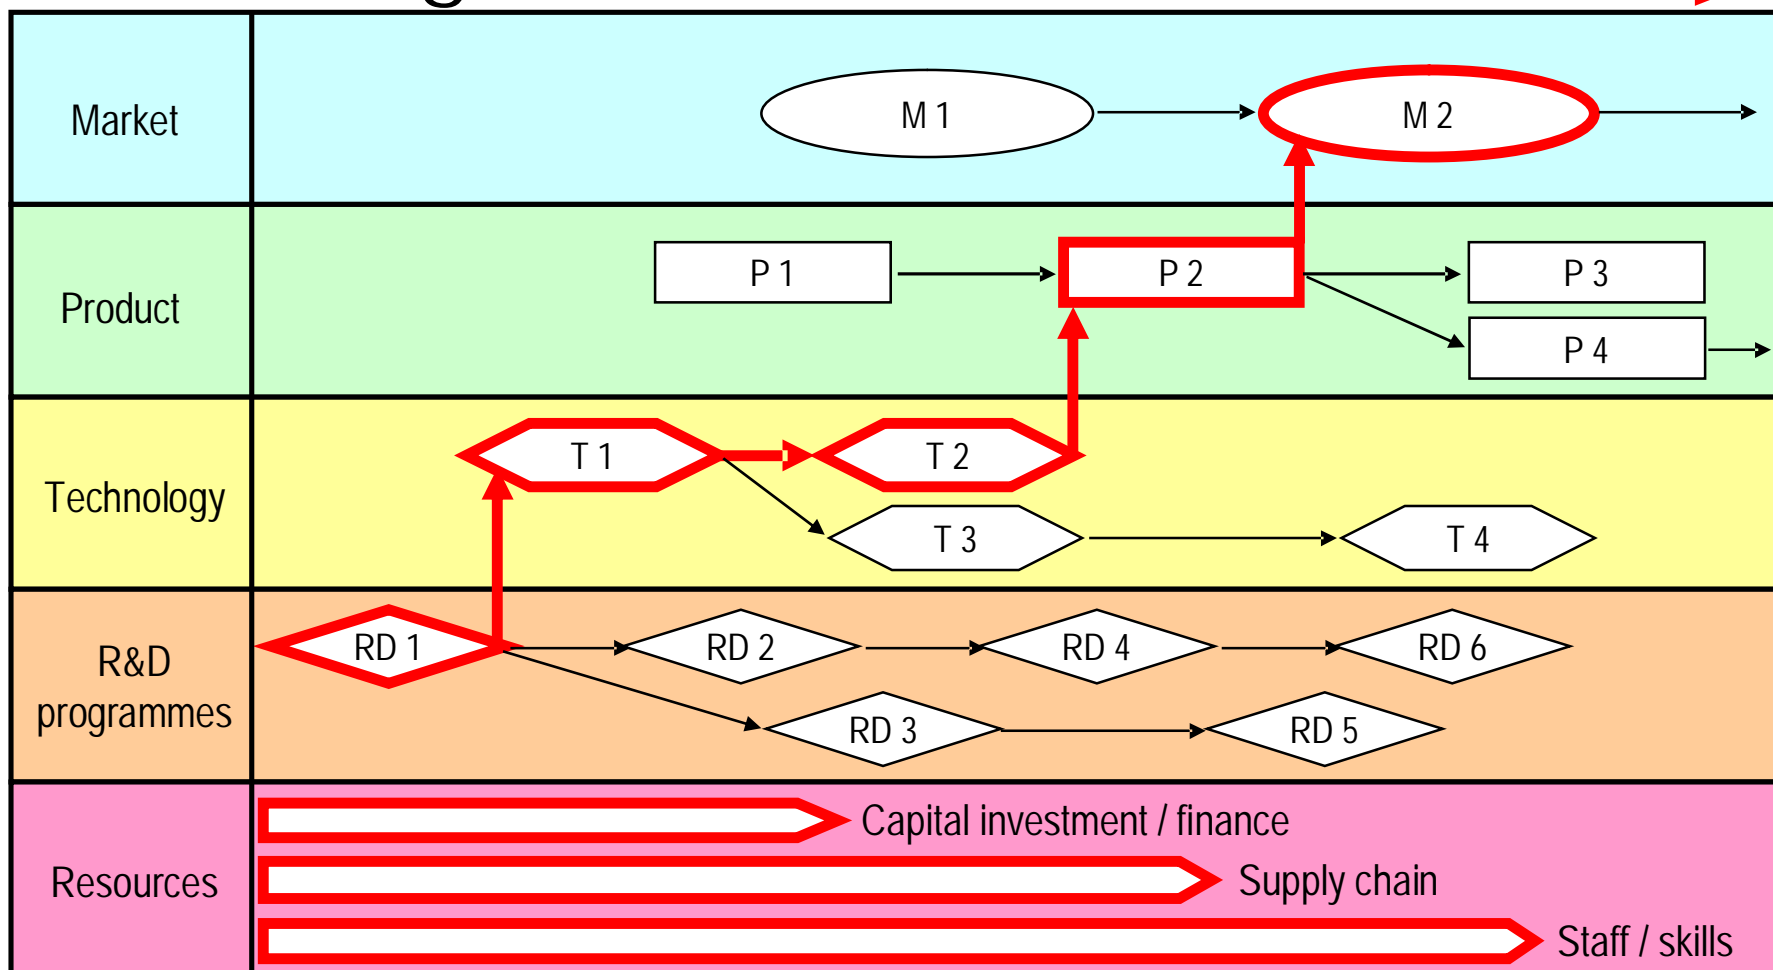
Market

M 1

M 2

Product

P 1

P 2

P 3

P 4

Technology

T 1

T 2

T 3

T 4

R&D programmes

RD 1

RD 2

RD 4

RD 6

RD 3

RD 5

Resources

Capital investment / finance

Supply chain

Staff / skills